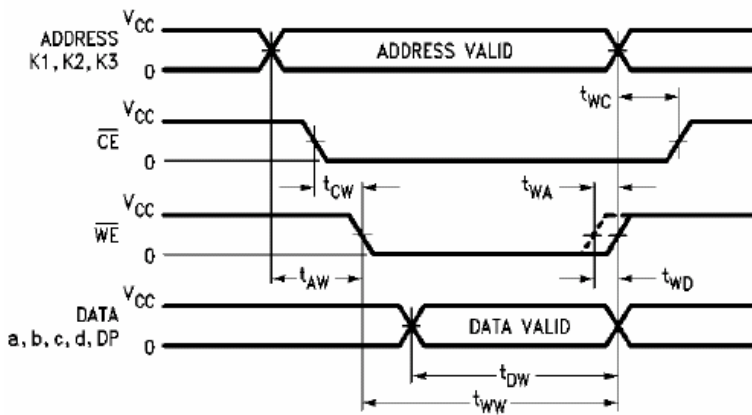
ADDRESS K1, K2, K3
$V_{CC}$
0
ADDRESS VALID
$t_{WC}$
$\overline{CE}$
$V_{CC}$
0
$t_{CW}$
$t_{WA}$
$\overline{WE}$
$V_{CC}$
0
$t_{AW}$
$t_{WD}$
DATA a, b, c, d, DP
$V_{CC}$
0
DATA VALID
$t_{DW}$
$t_{WW}$